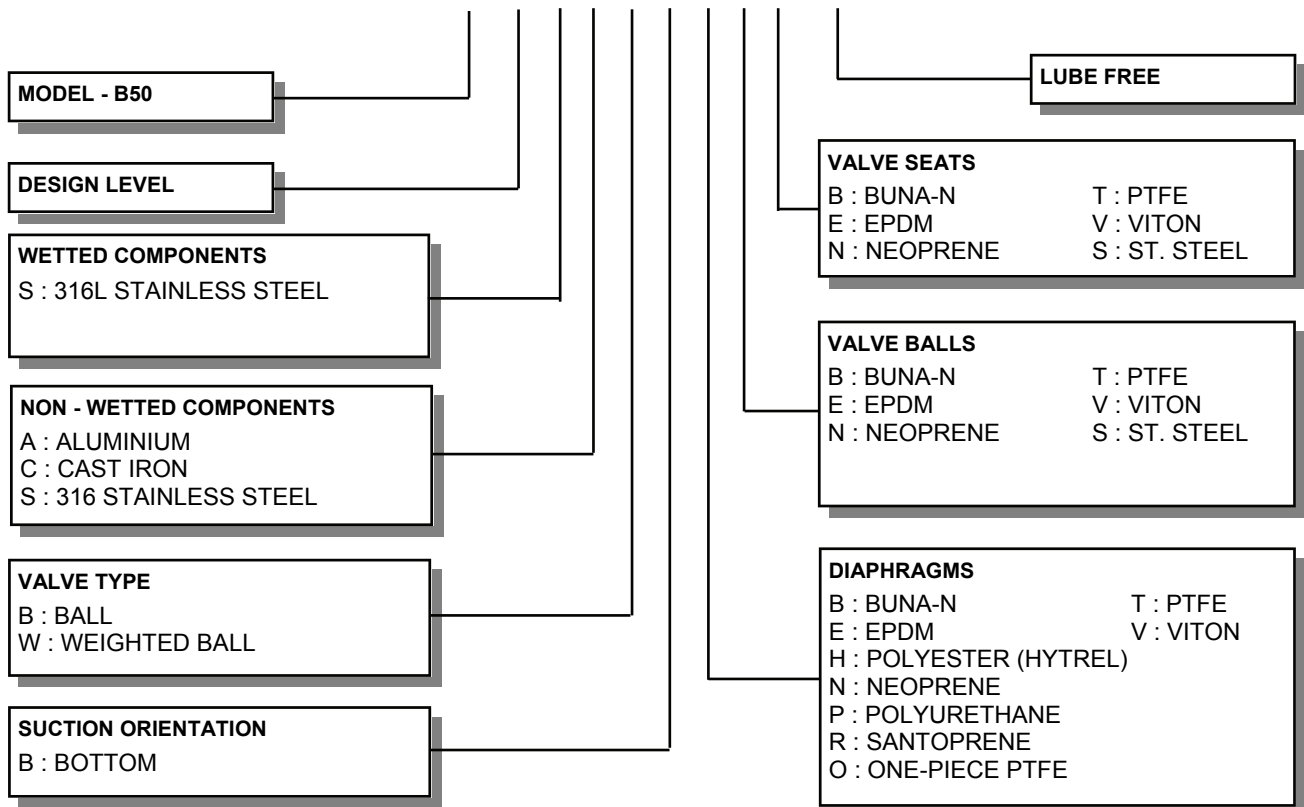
MODEL - B50

DESIGN LEVEL

WETTED COMPONENTS
S : 316L STAINLESS STEEL

NON - WETTED COMPONENTS
A : ALUMINIUM
C : CAST IRON
S : 316 STAINLESS STEEL

VALVE TYPE
B : BALL
W : WEIGHTED BALL

SUCTION ORIENTATION
B : BOTTOM

LUBE FREE

VALVE SEATS
B : BUNA-N
E : EPDM
N : NEOPRENE
T : PTFE
V : VITON
S : ST. STEEL

VALVE BALLS
B : BUNA-N
E : EPDM
N : NEOPRENE
T : PTFE
V : VITON
S : ST. STEEL

DIAPHRAGMS
B : BUNA-N
E : EPDM
T : PTFE
V : VITON
H : POLYESTER (HYTREL)
N : NEOPRENE
P : POLYURETHANE
R : SANTOPRENE
O : ONE-PIECE PTFE